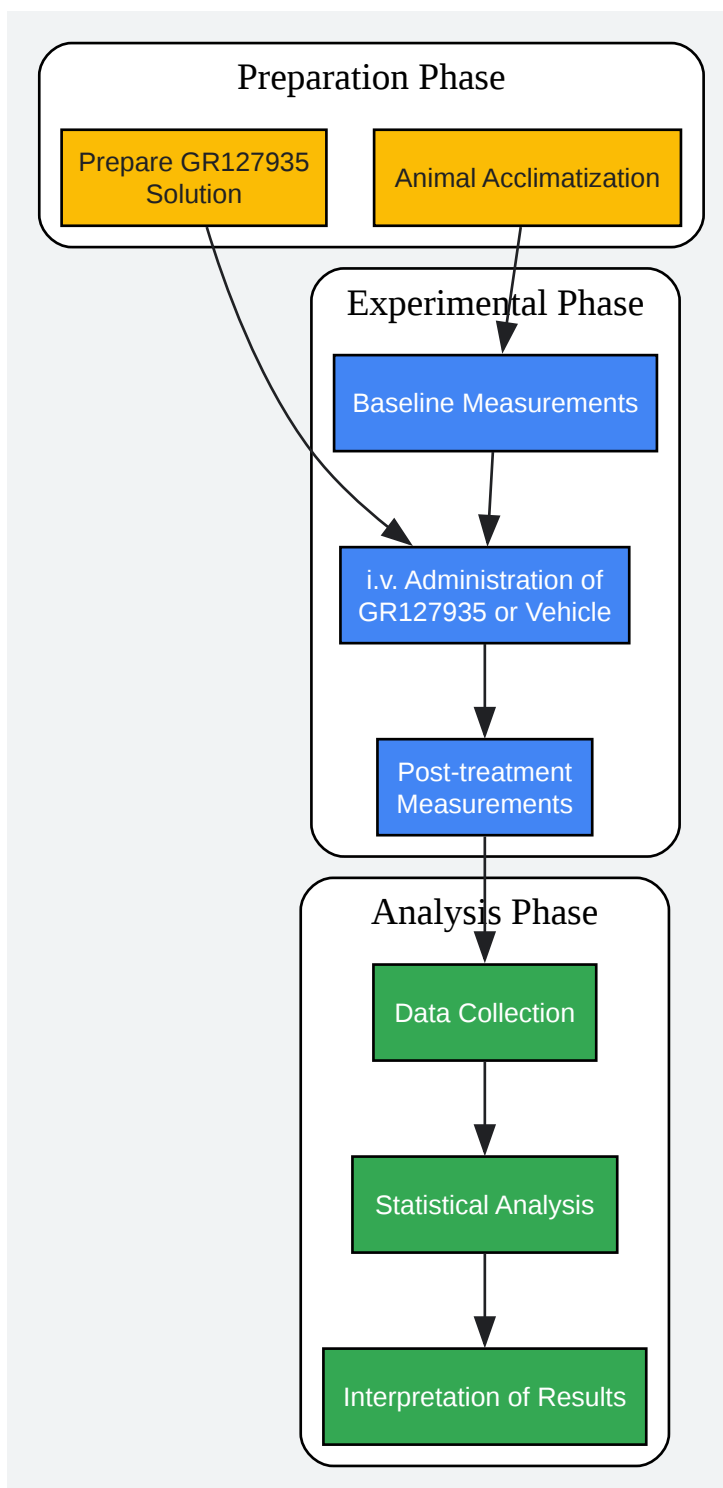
Preparation Phase

Prepare GR127935 Solution

Animal Acclimatization

Experimental Phase

Baseline Measurements

i.v. Administration of GR127935 or Vehicle

Post-treatment Measurements

Analysis Phase

Data Collection

Statistical Analysis

Interpretation of Results